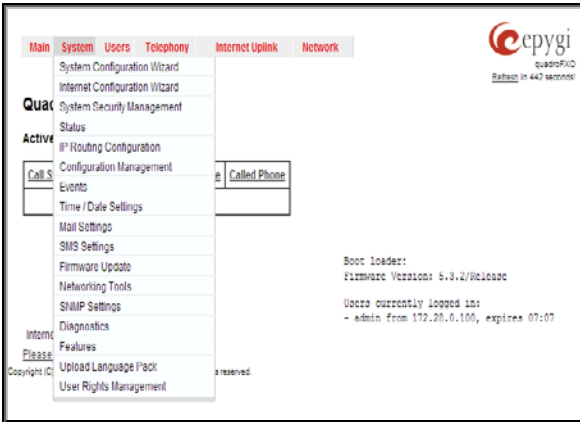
Main System Users Telephony Internet Uplink Network

epygi
quadroFXO
Refresh in 442 seconds!

System Configuration Wizard
Internet Configuration Wizard
System Security Management
Status
IP Routing Configuration
Configuration Management
Events
Time / Date Settings
Mail Settings
SMS Settings
Firmware Update
Networking Tools
SNMP Settings
Diagnostics
Features
Upload Language Pack
User Rights Management

Quad

Active

| Call S | e | Called Phone |
|---|---|---|
| | | |

Boot loader:
Firmware Version: 5.3.2/Release

Users currently logged in:
- admin from 172.20.0.100, expires 07:07

Interne
Please
Copyright (C) s reserved.